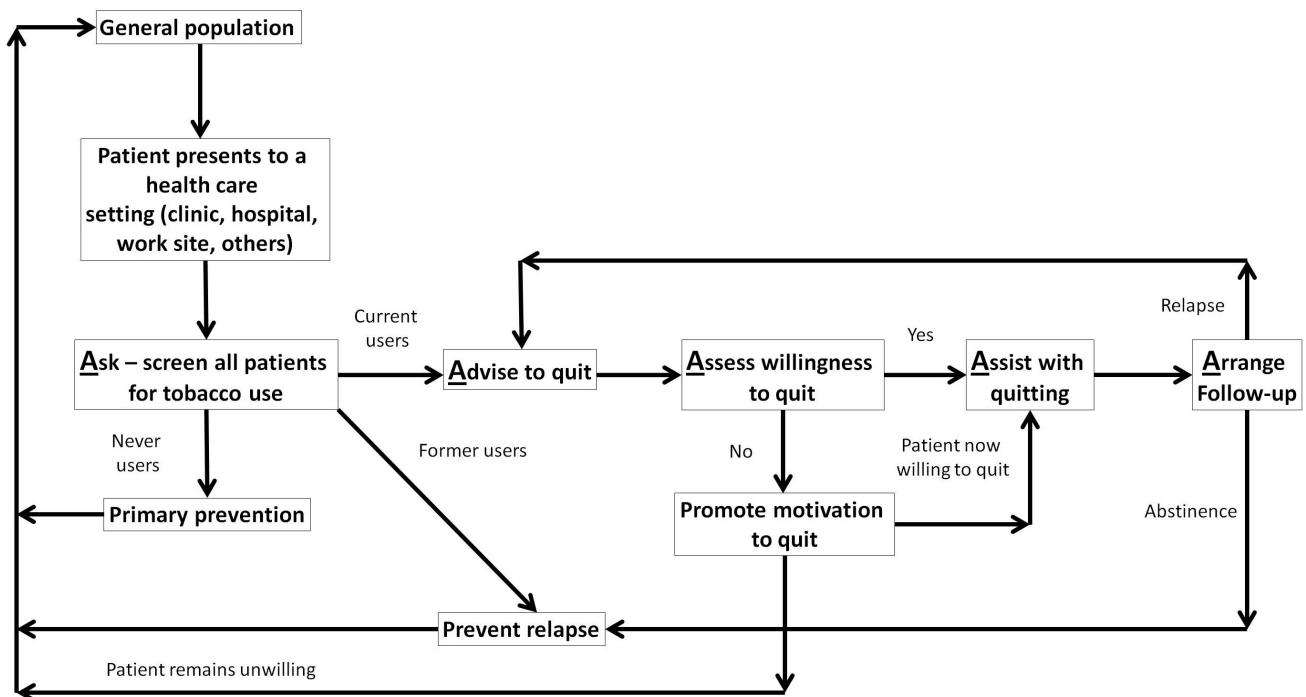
General population

Patient presents to a health care setting (clinic, hospital, work site, others)

Ask – screen all patients for tobacco use

Current users

Advise to quit

Assess willingness to quit

Yes

Assist with quitting

Arrange Follow-up

Relapse

Never users

Former users

No

Patient now willing to quit

Primary prevention

Promote motivation to quit

Abstinence

Prevent relapse

Patient remains unwilling